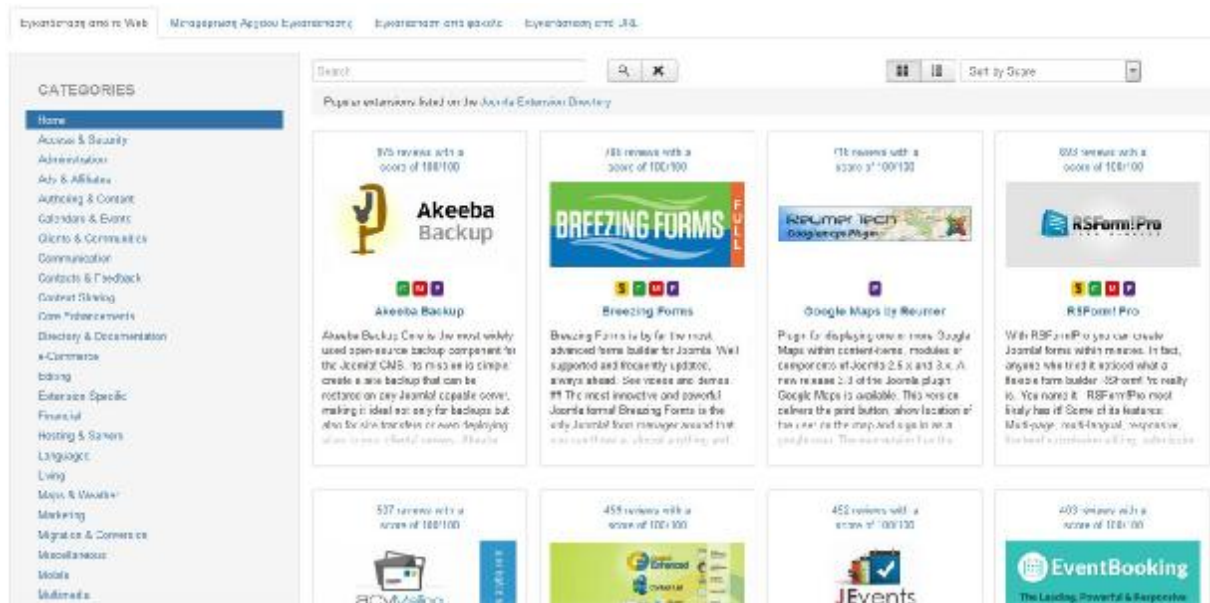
Εγκατάσταση από το Web | Μεταφόρτωση Αρχείου Εγκατάστασης | Εγκατάσταση από φάκελο | Εγκατάσταση από URL

CATEGORIES

Home
Access & Security
Administration
Ads & Affiliates
Authoring & Content
Calendars & Events
Clients & Communities
Communication
Contacts & Feedback
Content Sharing
Core Enhancements
Directory & Documentation
e-Commerce
Editing
Extension Specific
Financial
Hosting & Servers
Languages
Living
Maps & Weather
Marketing
Migration & Conversion
Miscellaneous
Mobile
Multimedia

Search

Sort by Score

Popular extensions listed on the Joomla Extension Directory

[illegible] reviews with a score of 100/100

Akeeba Backup

Akeeba Backup

Akeeba Backup Core is the most widely used open-source backup component for the Joomla! CMS. Its mission is simple: create a site backup that can be restored on any Joomla!-capable server, making it ideal not only for backups but also for site transfers or even deploying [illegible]

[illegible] reviews with a score of 100/100

BREEZING FORMS FULL

Breezing Forms

Breezing Forms is by far the most advanced forms builder for Joomla. Well supported and frequently updated, always ahead. See videos and demos !!! The most innovative and powerful Joomla forms! Breezing Forms is the only Joomla! form manager around that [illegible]

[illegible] reviews with a score of 100/100

Reumer Tech

Google Maps by Reumer

Plugin for displaying one or more Google Maps within content-items, modules or components of Joomla 2.5.x and 3.x. A new release 3.3 of the Joomla plugin Google Maps is available. This version delivers the print button, show location of the user on the map and sign in as a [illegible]

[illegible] reviews with a score of 100/100

RSForm!Pro

RSForm! Pro

With RSForm!Pro you can create Joomla! forms within minutes. In fact, anyone who tried it noticed what a flexible form builder RSForm! Pro really is. You name it, RSForm! Pro most likely has it! Some of its features: Multi-page, multi-lingual, responsive, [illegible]

537 reviews with a score of 100/100

459 reviews with a score of 100/100

452 reviews with a score of 100/100

JEvents

403 reviews with a score of 100/100

EventBooking

The Leading, Powerful & Responsive